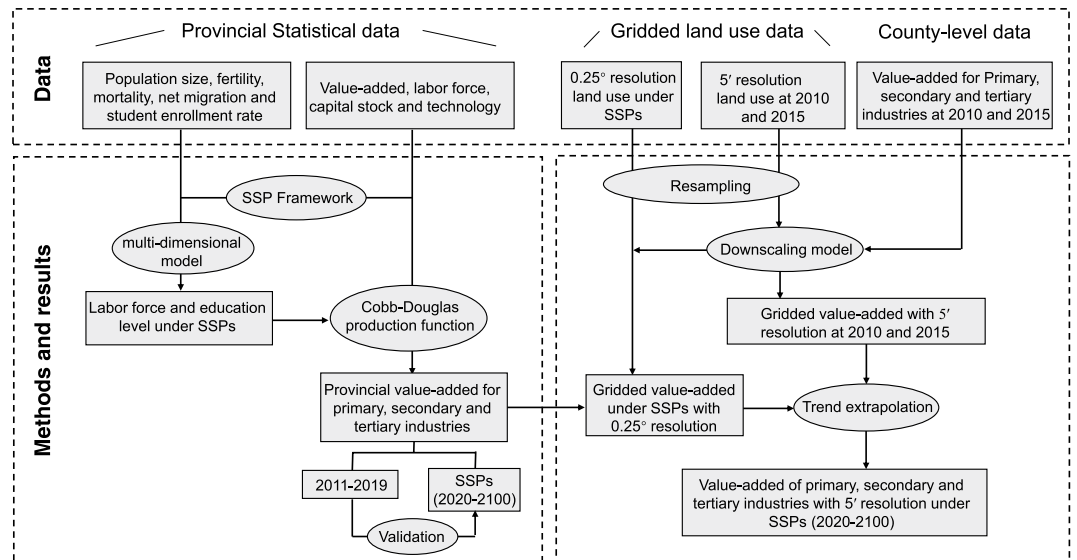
Data

Provincial Statistical data

Population size, fertility, mortality, net migration and student enrollment rate

Value-added, labor force, capital stock and technology

Gridded land use data

$0.25°$ resolution land use under SSPs

$5'$ resolution land use at 2010 and 2015

County-level data

Value-added for Primary, secondary and tertiary industries at 2010 and 2015

Methods and results

SSP Framework

multi-dimensional model

Labor force and education level under SSPs

Cobb-Douglas production function

Provincial value-added for primary, secondary and tertiary industries

2011-2019

SSPs (2020-2100)

Validation

Resampling

Downscaling model

Gridded value-added with $5'$ resolution at 2010 and 2015

Gridded value-added under SSPs with $0.25°$ resolution

Trend extrapolation

Value-added of primary, secondary and tertiary industries with $5'$ resolution under SSPs (2020-2100)